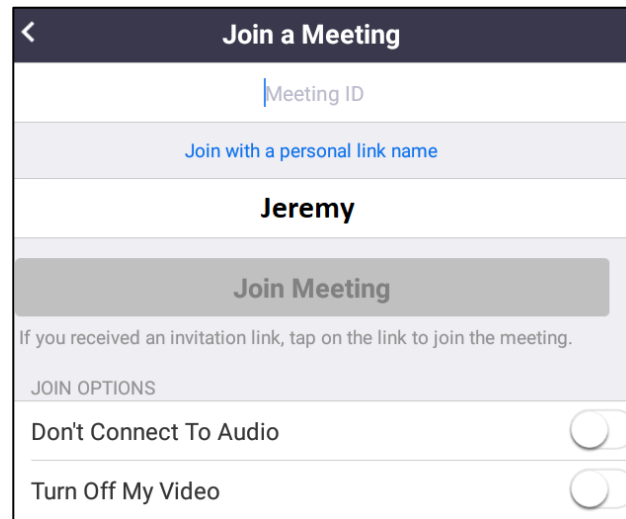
Join a Meeting

Meeting ID

Join with a personal link name

Jeremy

Join Meeting

If you received an invitation link, tap on the link to join the meeting.

JOIN OPTIONS

Don't Connect To Audio

Turn Off My Video